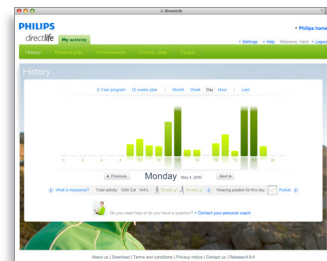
DirectLife

PHILIPS

directlife

My activity

• Philips home

• Settings • Help Welcome, Henk • Logout

History

Personal plan

Achievements

Activity ideas

Targets

History

Program

12 weeks plan

Month

Week

Day

Hour

Last

Previous

Monday

May 4, 2009

Next

What is measured?

Total activity

Do you need help or do you have a question? • Contact your personal coach

About us | Download | Terms and conditions | Privacy notice | Contact us | Release 4.6.4